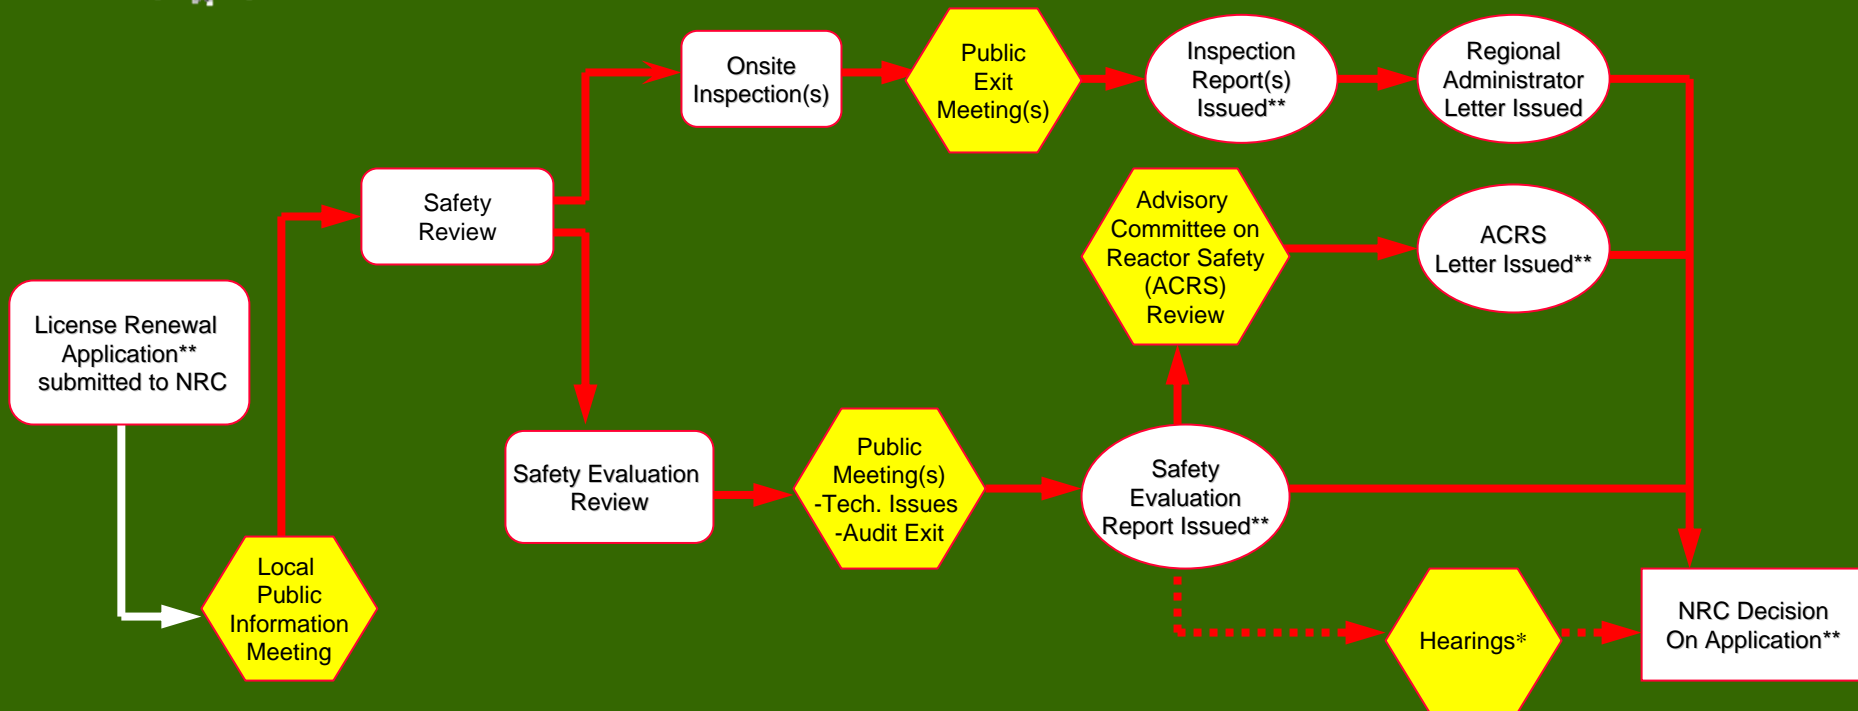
Onsite Inspection(s)

Public Exit Meeting(s)

Inspection Report(s) Issued**

Regional Administrator Letter Issued

Safety Review

Advisory Committee on Reactor Safety (ACRS) Review

ACRS Letter Issued**

License Renewal Application** submitted to NRC

Safety Evaluation Review

Public Meeting(s) -Tech. Issues -Audit Exit

Safety Evaluation Report Issued**

Local Public Information Meeting

Hearings*

NRC Decision On Application**